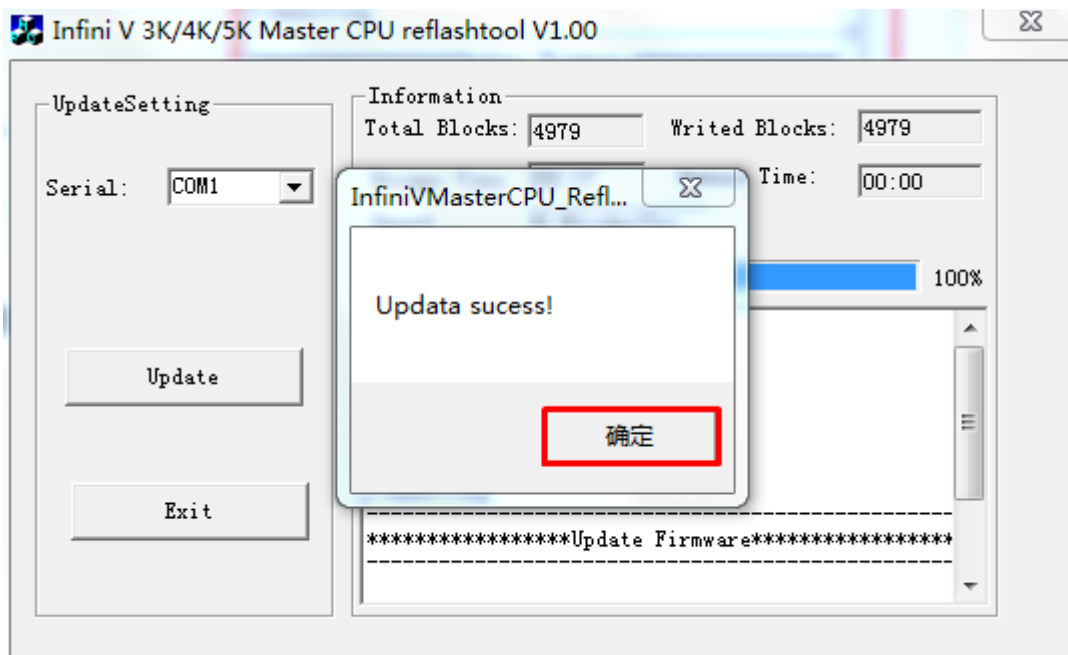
Infini V 3K/4K/5K Master CPU reflashtool V1.00

UpdateSetting

Serial: COM1

Update

Exit

Information

Total Blocks: 4979

Writed Blocks: 4979

Time: 00:00

100%

InfiniVMasterCPU_Refl...

Updata sucess!

确定

------------------------------------------------------------
*****************Update Firmware*****************
------------------------------------------------------------